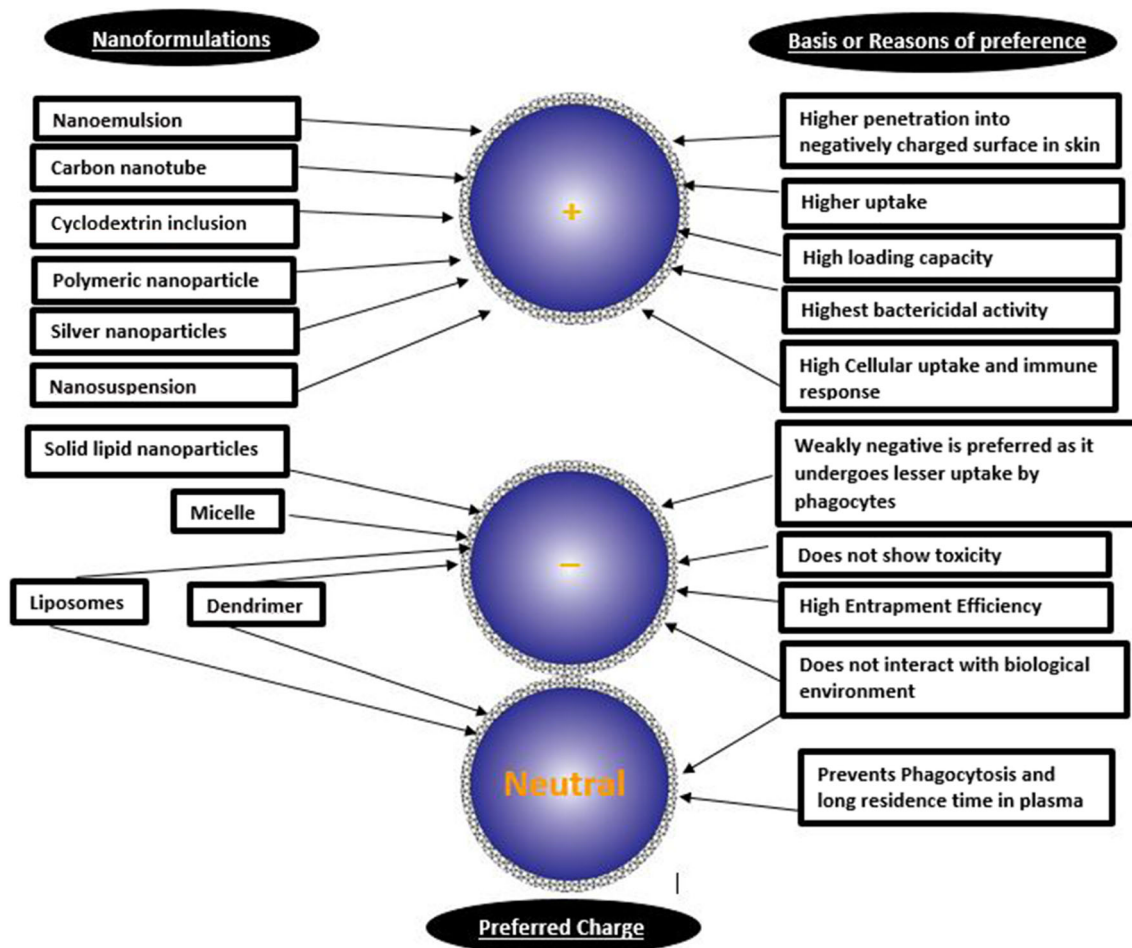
Nanoformulations

Basis or Reasons of preference

Nanoemulsion

Carbon nanotube

Cyclodextrin inclusion

Polymeric nanoparticle

Silver nanoparticles

Nanosuspension

+

Higher penetration into negatively charged surface in skin

Higher uptake

High loading capacity

Highest bactericidal activity

High Cellular uptake and immune response

Solid lipid nanoparticles

Micelle

Liposomes

Dendrimer

–

Weakly negative is preferred as it undergoes lesser uptake by phagocytes

Does not show toxicity

High Entrapment Efficiency

Does not interact with biological environment

Neutral

Prevents Phagocytosis and long residence time in plasma

Preferred Charge